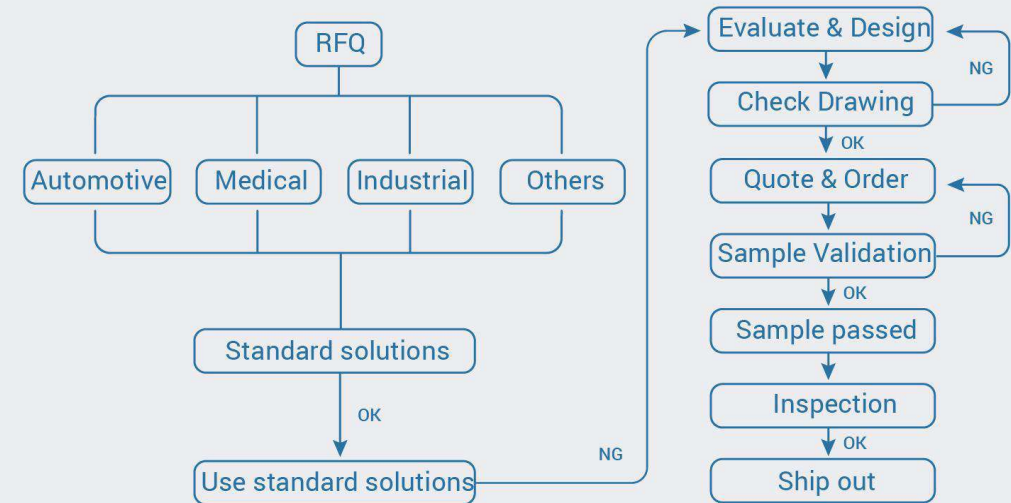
RFQ

Automotive

Medical

Industrial

Others

Standard solutions

OK

Use standard solutions

NG

Evaluate & Design

NG

Check Drawing

OK

Quote & Order

NG

Sample Validation

OK

Sample passed

Inspection

OK

Ship out